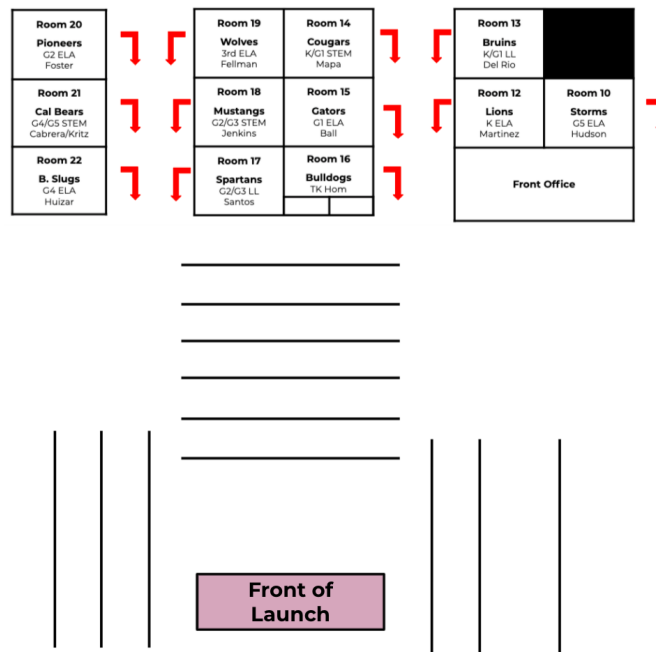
Room 20
Pioneers
G2 ELA
Foster

Room 21
Cal Bears
G4/G5 STEM
Cabrera/Kritz

Room 22
B. Slugs
G4 ELA
Huizar

Room 19
Wolves
3rd ELA
Fellman

Room 14
Cougars
K/G1 STEM
Mapa

Room 18
Mustangs
G2/G3 STEM
Jenkins

Room 15
Gators
G1 ELA
Ball

Room 17
Spartans
G2/G3 LL
Santos

Room 16
Bulldogs
TK Hom

Room 13
Bruins
K/G1 LL
Del Rio

Room 12
Lions
K ELA
Martinez

Room 10
Storms
G5 ELA
Hudson

Front Office

Front of Launch